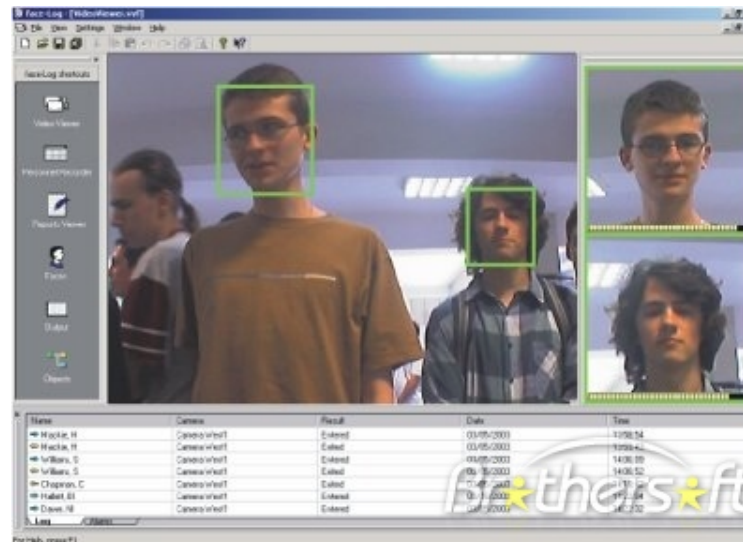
Face-Log - [VideoViewer.vvf]

File View Settings Window Help

FaceLog shortcuts

Video Viewer

Recorded Records

Reports Viewer

Faces

Output

Objects

| Name | Camera | Result | Date | Time |
|---|---|---|---|---|
| Mackie, H | CameraWest1 | Entered | 03/05/2003 | 13:58:34 |
| Mackie, H | CameraWest1 | Exited | 03/05/2003 | 13:59:42 |
| Williams, S | CameraWest1 | Entered | 03/05/2003 | 14:06:39 |
| Williams, S | CameraWest1 | Exited | 03/05/2003 | 14:06:52 |
| Chapman, C | CameraWest1 | Exited | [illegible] | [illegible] |
| Hallett, M | CameraWest1 | Entered | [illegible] | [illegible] |
| Daves, M | CameraWest1 | Entered | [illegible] | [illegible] |

Log

For Help, press F1

Brothers Soft